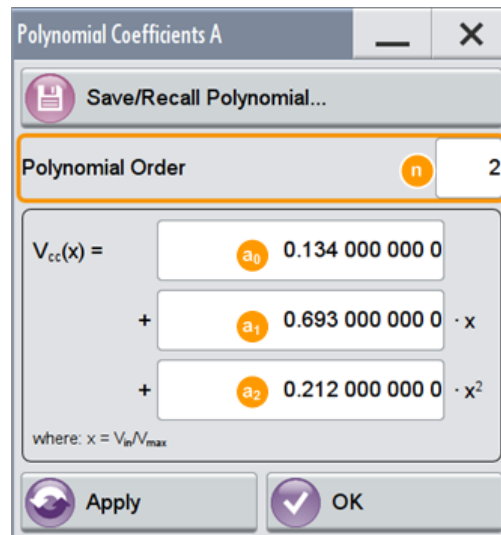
Polynomial Coefficients A

Save/Recall Polynomial...

Polynomial Order $n$ 2

$V_{cc}(x)$ = $a_0$ 0.134 000 000 0

+ $a_1$ 0.693 000 000 0 $\cdot x$

+ $a_2$ 0.212 000 000 0 $\cdot x^2$

where: $x = V_{in}/V_{max}$

Apply

OK